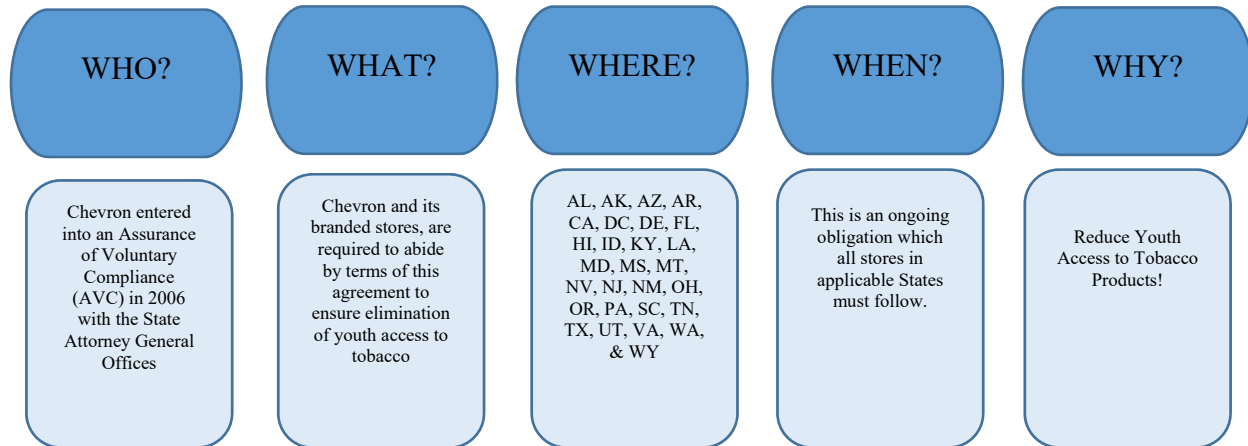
WHO?

Chevron entered into an Assurance of Voluntary Compliance (AVC) in 2006 with the State Attorney General Offices

WHAT?

Chevron and its branded stores, are required to abide by terms of this agreement to ensure elimination of youth access to tobacco

WHERE?

AL, AK, AZ, AR, CA, DC, DE, FL, HI, ID, KY, LA, MD, MS, MT, NV, NJ, NM, OH, OR, PA, SC, TN, TX, UT, VA, WA, & WY

WHEN?

This is an ongoing obligation which all stores in applicable States must follow.

WHY?

Reduce Youth Access to Tobacco Products!